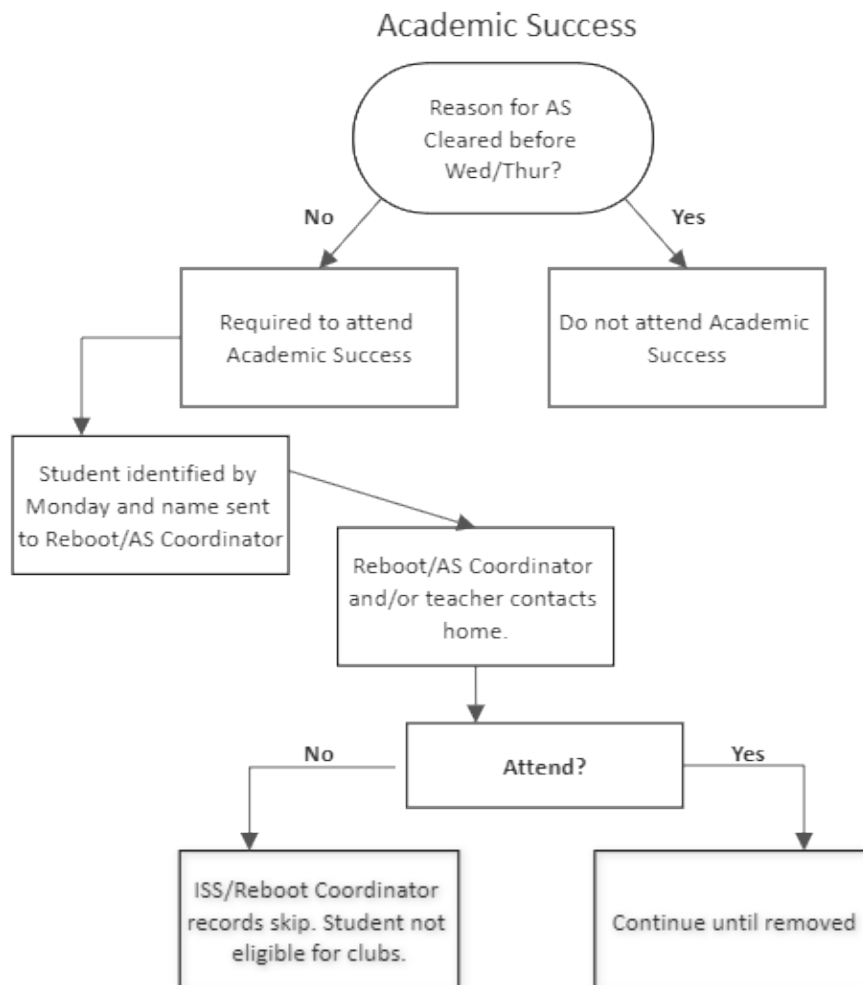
Academic Success

Reason for AS Cleared before Wed/Thur?

No

Yes

Required to attend Academic Success

Do not attend Academic Success

Student identified by Monday and name sent to Reboot/AS Coordinator

Reboot/AS Coordinator and/or teacher contacts home.

No

Attend?

Yes

ISS/Reboot Coordinator records skip. Student not eligible for clubs.

Continue until removed